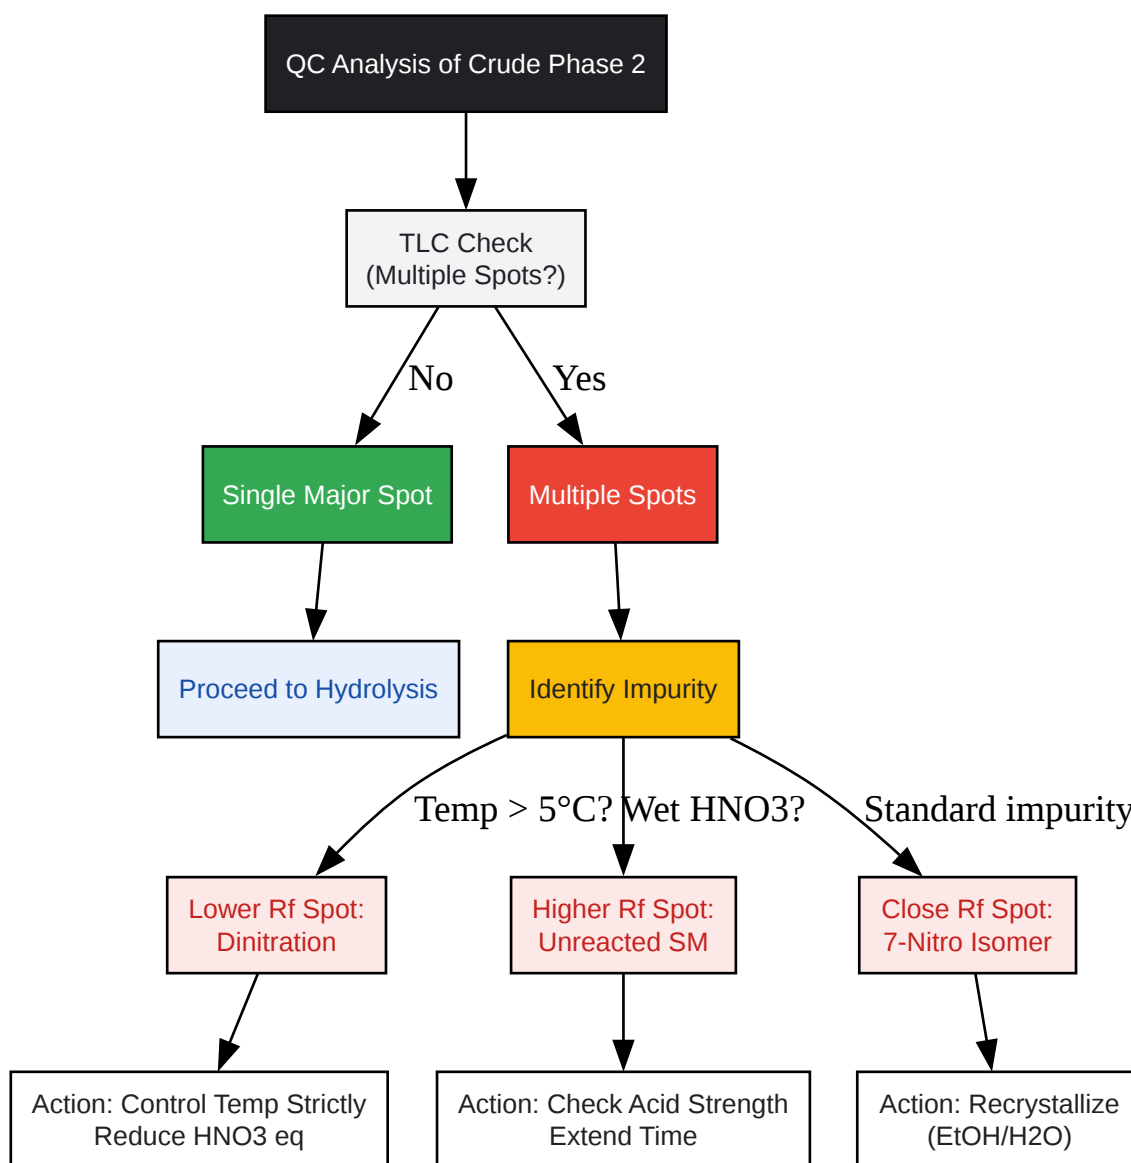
QC Analysis of Crude Phase 2

TLC Check
(Multiple Spots?)

No

Yes

Single Major Spot

Multiple Spots

Proceed to Hydrolysis

Identify Impurity

Temp > 5°C?

Wet HNO3?

Standard impurity

Lower Rf Spot:
Dinitration

Higher Rf Spot:
Unreacted SM

Close Rf Spot:
7-Nitro Isomer

Action: Control Temp Strictly
Reduce HNO3 eq

Action: Check Acid Strength
Extend Time

Action: Recrystallize
(EtOH/H2O)